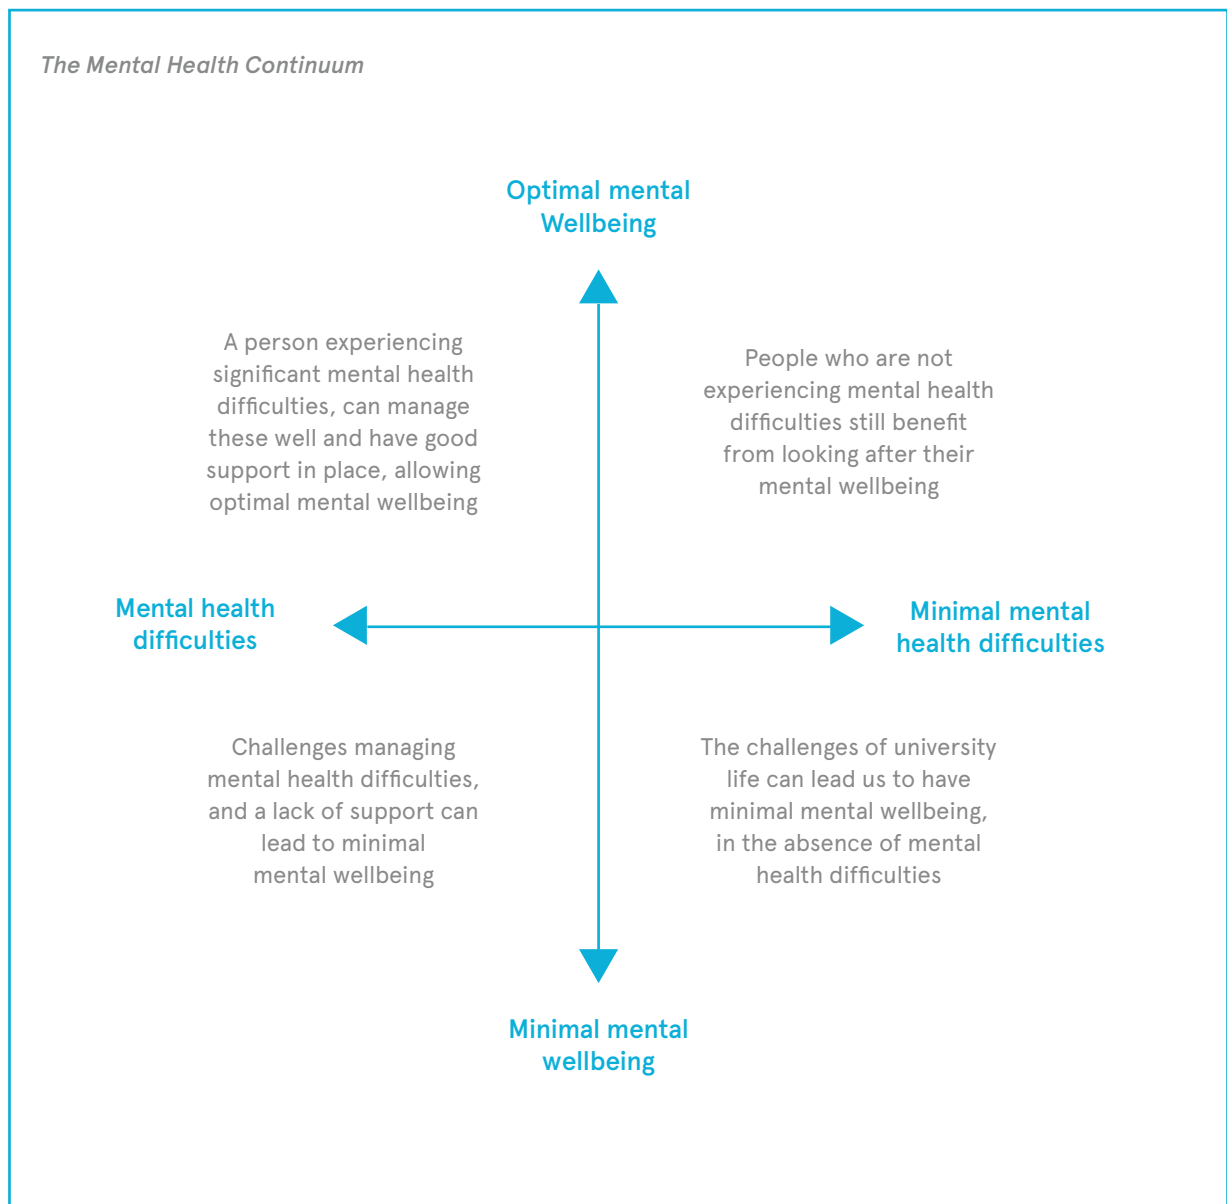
The Mental Health Continuum

Optimal mental Wellbeing

A person experiencing significant mental health difficulties, can manage these well and have good support in place, allowing optimal mental wellbeing

People who are not experiencing mental health difficulties still benefit from looking after their mental wellbeing

Mental health difficulties

Minimal mental health difficulties

Challenges managing mental health difficulties, and a lack of support can lead to minimal mental wellbeing

The challenges of university life can lead us to have minimal mental wellbeing, in the absence of mental health difficulties

Minimal mental wellbeing